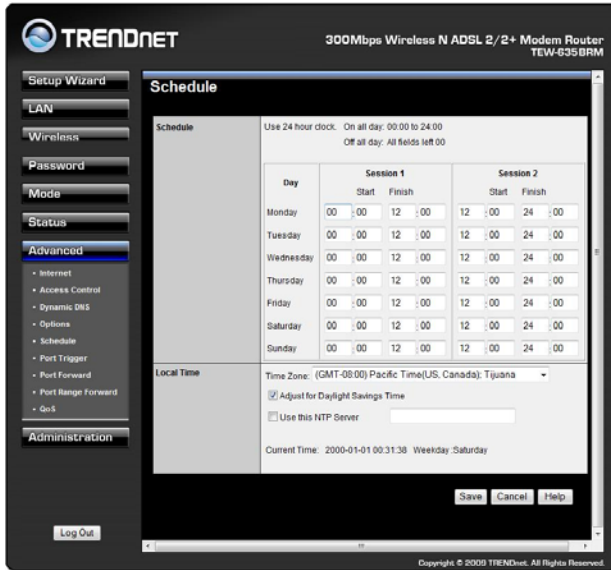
TRENDnET

300Mbps Wireless N ADSL 2/2+ Modem Router
TEW-635BRM

Setup Wizard
LAN
Wireless
Password
Mode
Status
Advanced
• Internet
• Access Control
• Dynamic DNS
• Options
• Schedule
• Port Trigger
• Port Forward
• Port Range Forward
• QoS
Administration

Log Out

Schedule

Schedule

Use 24 hour clock. On all day: 00:00 to 24:00
Off all day: All fields left 00

| Day | Session 1 Start | Session 1 Finish | Session 2 Start | Session 2 Finish |
|---|---|---|---|---|
| Monday | 00 : 00 | 12 : 00 | 12 : 00 | 24 : 00 |
| Tuesday | 00 : 00 | 12 : 00 | 12 : 00 | 24 : 00 |
| Wednesday | 00 : 00 | 12 : 00 | 12 : 00 | 24 : 00 |
| Thursday | 00 : 00 | 12 : 00 | 12 : 00 | 24 : 00 |
| Friday | 00 : 00 | 12 : 00 | 12 : 00 | 24 : 00 |
| Saturday | 00 : 00 | 12 : 00 | 12 : 00 | 24 : 00 |
| Sunday | 00 : 00 | 12 : 00 | 12 : 00 | 24 : 00 |

Local Time

Time Zone: (GMT-08:00) Pacific Time(US, Canada); Tijuana
Adjust for Daylight Savings Time
Use this NTP Server

Current Time: 2000-01-01 00:31:38 Weekday :Saturday

Save Cancel Help

Copyright © 2009 TRENDnet. All Rights Reserved.